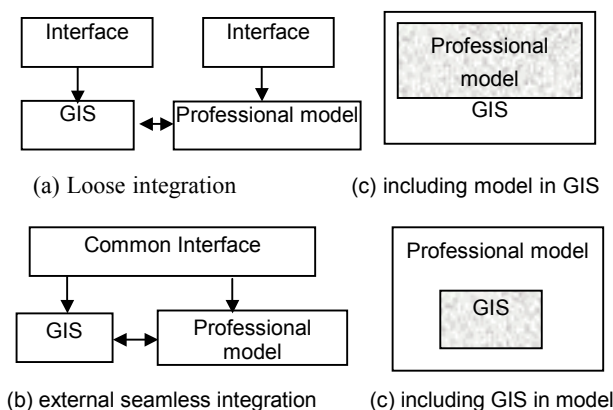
Interface

Interface

GIS

Professional model

Professional model

GIS

(a) Loose integration

(c) including model in GIS

Common Interface

GIS

Professional model

Professional model

GIS

(b) external seamless integration

(c) including GIS in model